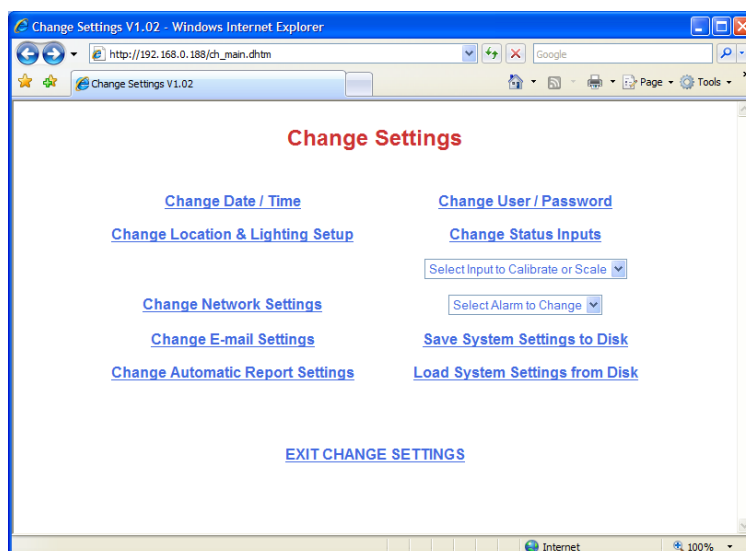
Change Settings V1.02 - Windows Internet Explorer

http://192.168.0.188/ch_main.dhtm

Google

Change Settings V1.02

Page · Tools ·

Change Settings

Change Date / Time

Change User / Password

Change Location & Lighting Setup

Change Status Inputs

Select Input to Calibrate or Scale

Change Network Settings

Select Alarm to Change

Change E-mail Settings

Save System Settings to Disk

Change Automatic Report Settings

Load System Settings from Disk

EXIT CHANGE SETTINGS

Internet

100%